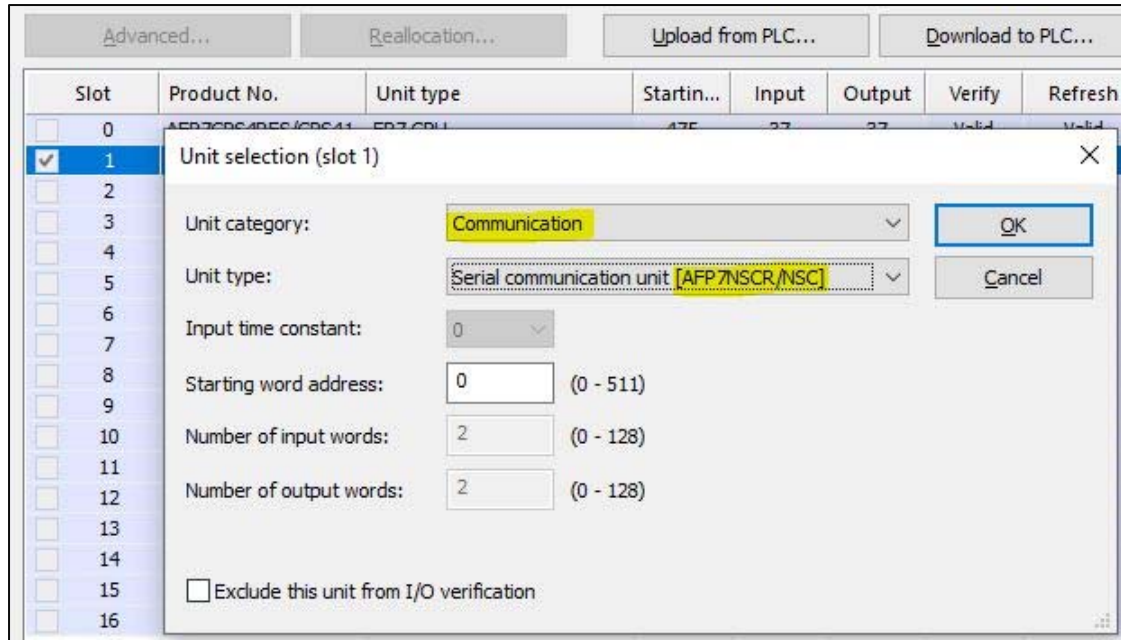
Advanced... Reallocation... Upload from PLC... Download to PLC...

| Slot | Product No. | Unit type | Startin... | Input | Output | Verify | Refresh |
|---|---|---|---|---|---|---|---|
| 0 | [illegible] | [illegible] | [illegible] | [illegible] | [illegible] | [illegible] | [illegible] |
| 1 | | | | | | | |
| 2 | | | | | | | |
| 3 | | | | | | | |
| 4 | | | | | | | |
| 5 | | | | | | | |
| 6 | | | | | | | |
| 7 | | | | | | | |
| 8 | | | | | | | |
| 9 | | | | | | | |
| 10 | | | | | | | |
| 11 | | | | | | | |
| 12 | | | | | | | |
| 13 | | | | | | | |
| 14 | | | | | | | |
| 15 | | | | | | | |
| 16 | | | | | | | |

Unit selection (slot 1)

Unit category: Communication

Unit type: Serial communication unit [AFP7NSCR/NSC]

Input time constant: 0

Starting word address: 0 (0 - 511)

Number of input words: 2 (0 - 128)

Number of output words: 2 (0 - 128)

Exclude this unit from I/O verification

OK

Cancel